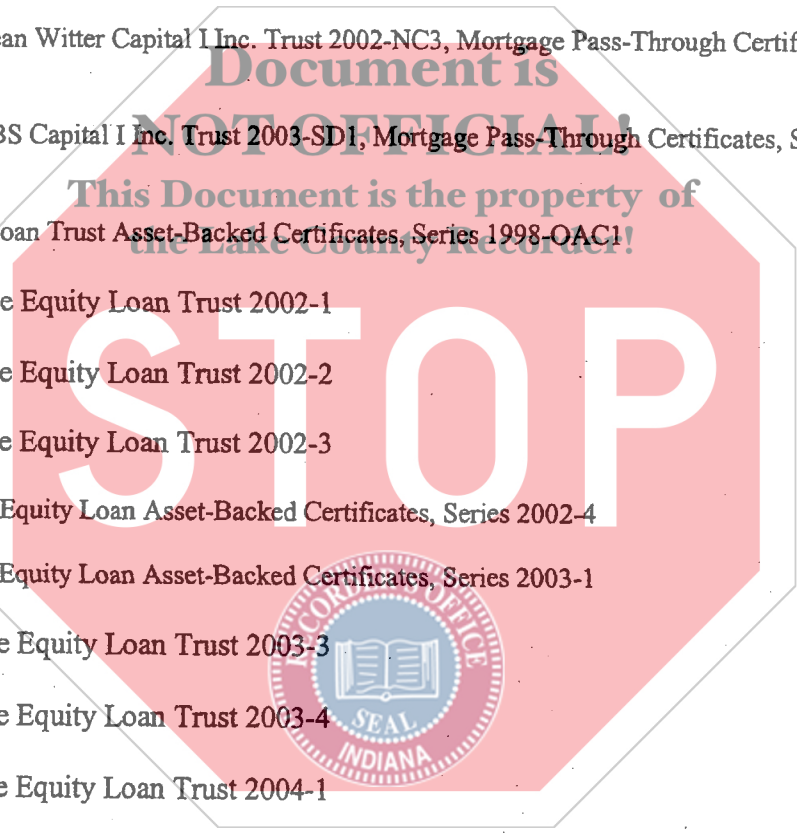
ean Witter Capital I Inc. Trust 2002-NC3, Mortgage Pass-Through Certif

Document is NOT OFFICIAL!

BS Capital I Inc. Trust 2003-SD1, Mortgage Pass-Through Certificates, S

This Document is the property of the Lake County Recorder!

oan Trust Asset-Backed Certificates, Series 1998-OAC1

e Equity Loan Trust 2002-1

STOP

e Equity Loan Trust 2002-2

e Equity Loan Trust 2002-3

Equity Loan Asset-Backed Certificates, Series 2002-4

Equity Loan Asset-Backed Certificates, Series 2003-1

RECORDER'S OFFICE SEAL INDIANA

e Equity Loan Trust 2003-3

e Equity Loan Trust 2003-4

e Equity Loan Trust 2004-1